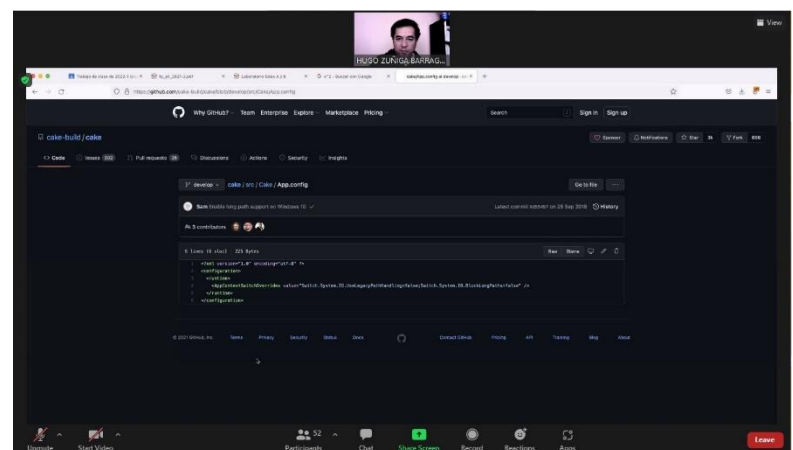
View

HUGO ZUÑIGA BARRAG...

Trabajo de clase de 2022-1 lcc... × fp_pt_2021-2.pdf × Laboratorio tabla 4 y 6 × 5° 1 - Buscar con Google × cake/App.config at develop · ca ×

https://github.com/cake-build/cake/blob/develop/src/Cake/App.config

Why GitHub? Team Enterprise Explore Marketplace Pricing Search Sign in Sign up

cake-build / cake

Sponsor Notifications Star 3k Fork 698

Code Issues 232 Pull requests 29 Discussions Actions Security Insights

develop cake / src / Cake / App.config Go to file ...

Sum Enable long path support on Windows 10 ✓ Latest commit 4dbe691 on 26 Sep 2018 History

3 contributors

6 lines (6 sloc) 325 Bytes Raw Blame

<?xml version="1.0" encoding="utf-8" ?>
<configuration>
<runtime>
<AppContextSwitchOverrides value="Switch.System.IO.UseLegacyPathHandling=false;Switch.System.IO.BlockLongPaths=false" />
</runtime>
</configuration>

© 2021 GitHub, Inc. Terms Privacy Security Status Docs Contact GitHub Pricing API Training Blog About

Unmute Start Video 52 Participants Chat Share Screen Record Reactions Apps Leave